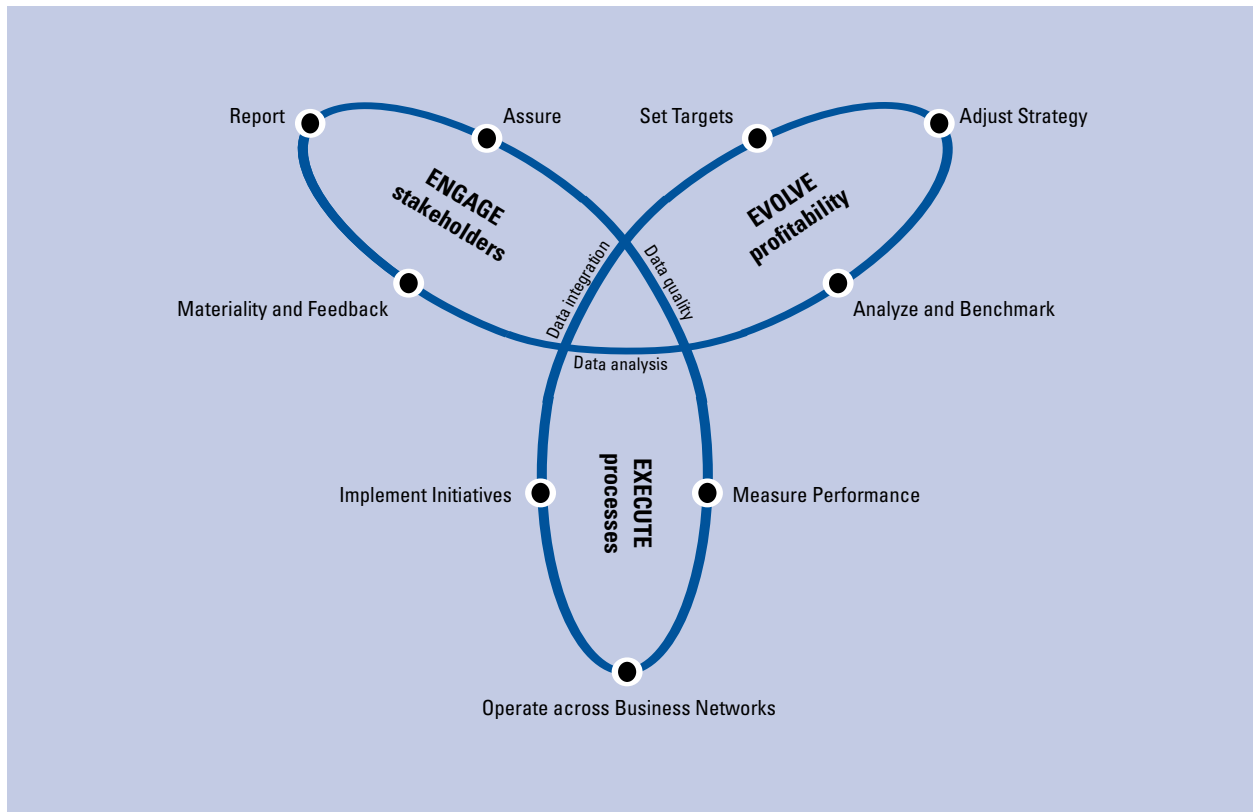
Report
Assure
Set Targets
Adjust Strategy
ENGAGE
stakeholders
EVOLVE
profitability
Data integration
Data quality
Materiality and Feedback
Analyze and Benchmark
Data analysis
EXECUTE
processes
Implement Initiatives
Measure Performance
Operate across Business Networks